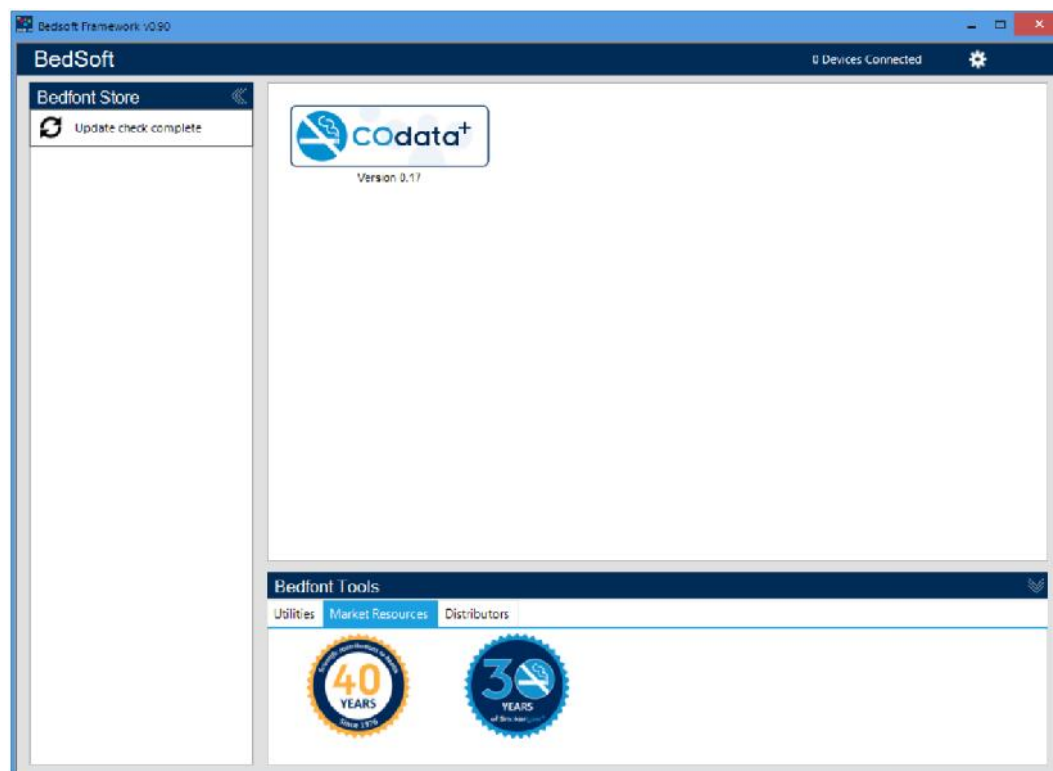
Bedsoft Framework v0.90

BedSoft

0 Devices Connected

Bedfont Store

Update check complete

COdata+

Version 0.17

Bedfont Tools

Utilities

Market Resources

Distributors

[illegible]

40

YEARS

Since 1976

30

YEARS

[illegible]